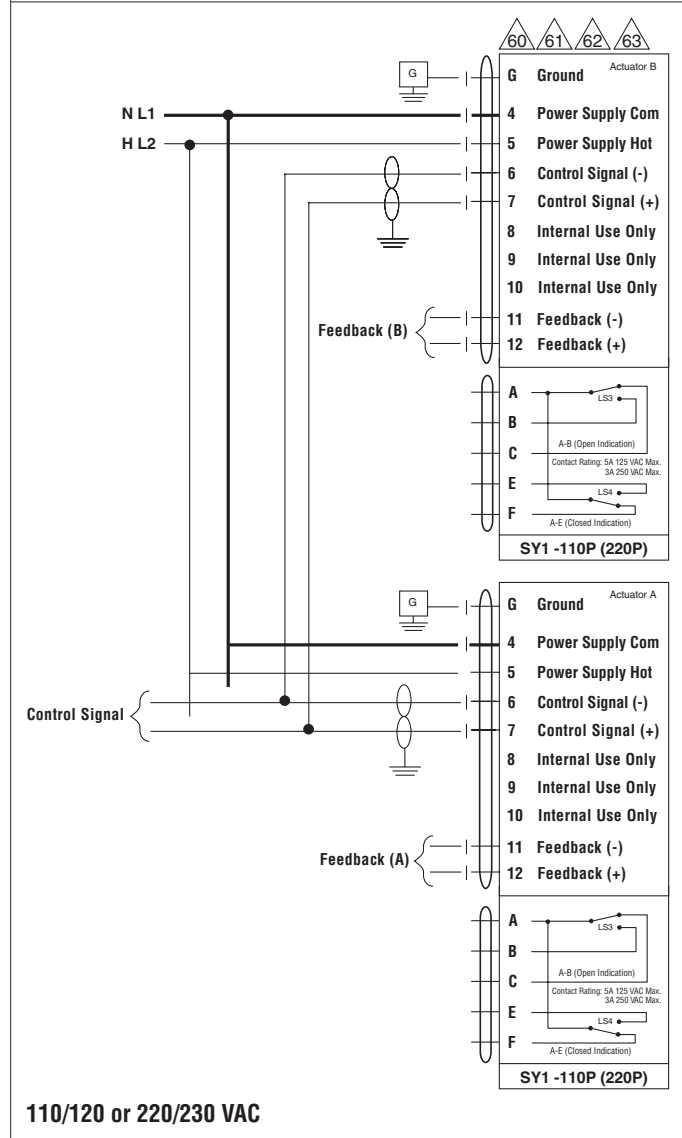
60 61 62 63

G

N L1

H L2

Actuator B

G Ground

4 Power Supply Com

5 Power Supply Hot

6 Control Signal (-)

7 Control Signal (+)

8 Internal Use Only

9 Internal Use Only

10 Internal Use Only

Feedback (B)

11 Feedback (-)

12 Feedback (+)

A

LS3

B

A-B (Open Indication)

C

Contact Rating: 5A 125 VAC Max. 3A 250 VAC Max.

E

LS4

F

A-E (Closed Indication)

SY1 -110P (220P)

G

Actuator A

G Ground

4 Power Supply Com

5 Power Supply Hot

Control Signal

6 Control Signal (-)

7 Control Signal (+)

8 Internal Use Only

9 Internal Use Only

10 Internal Use Only

Feedback (A)

11 Feedback (-)

12 Feedback (+)

A

LS3

B

A-B (Open Indication)

C

Contact Rating: 5A 125 VAC Max. 3A 250 VAC Max.

E

LS4

F

A-E (Closed Indication)

SY1 -110P (220P)

110/120 or 220/230 VAC